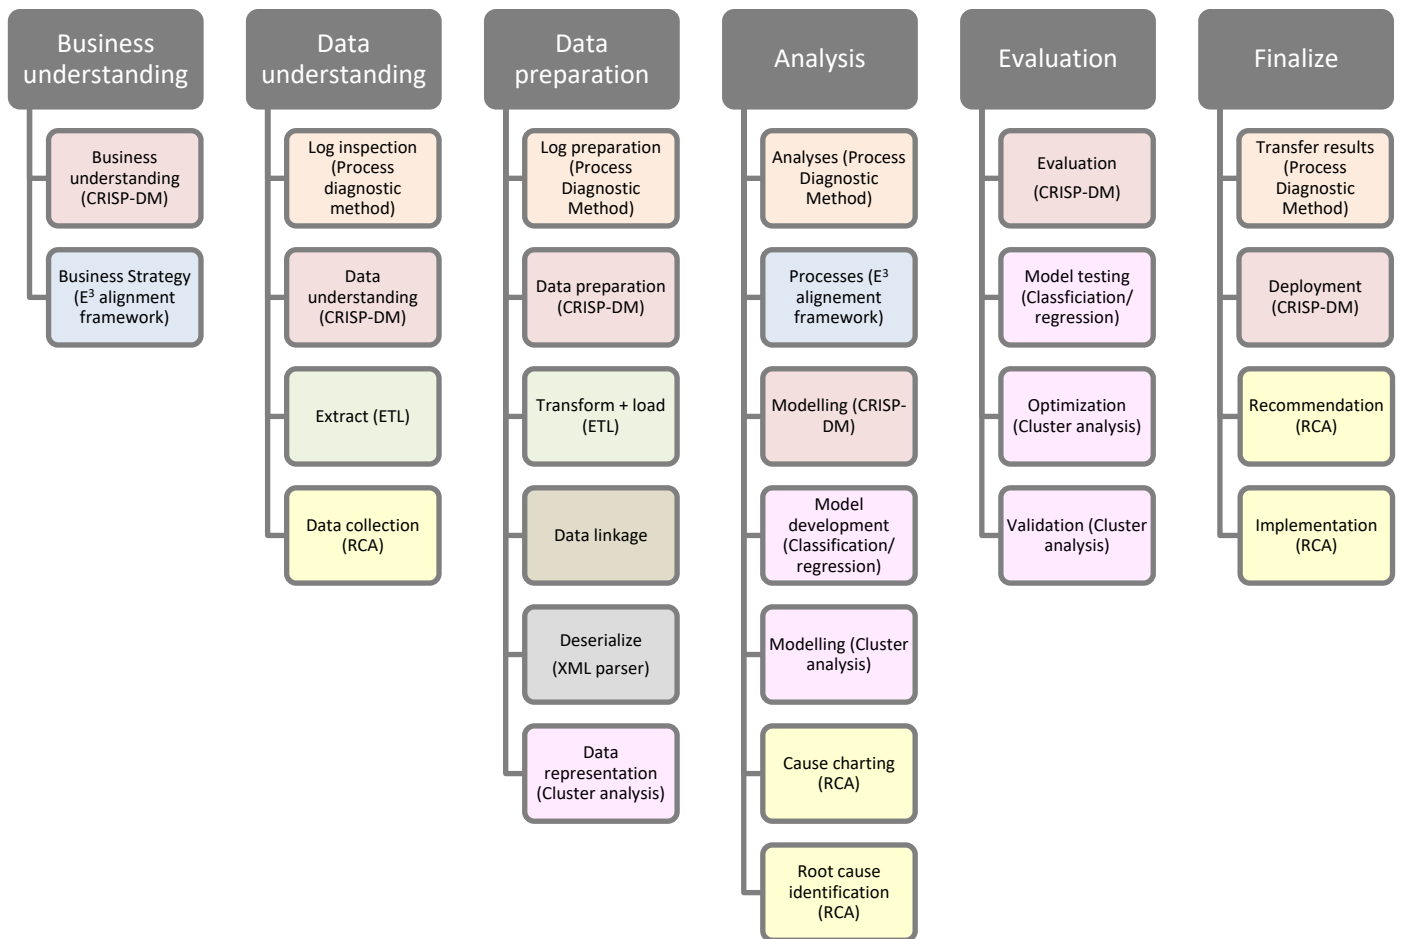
Business understanding

Business understanding (CRISP-DM)

Business Strategy ($E^3$ alignment framework)

Data understanding

Log inspection (Process diagnostic method)

Data understanding (CRISP-DM)

Extract (ETL)

Data collection (RCA)

Data preparation

Log preparation (Process Diagnostic Method)

Data preparation (CRISP-DM)

Transform + load (ETL)

Data linkage

Deserialize (XML parser)

Data representation (Cluster analysis)

Analysis

Analyses (Process Diagnostic Method)

Processes ($E^3$ alignement framework)

Modelling (CRISP-DM)

Model development (Classification/ regression)

Modelling (Cluster analysis)

Cause charting (RCA)

Root cause identification (RCA)

Evaluation

Evaluation (CRISP-DM)

Model testing (Classficiation/ regression)

Optimization (Cluster analysis)

Validation (Cluster analysis)

Finalize

Transfer results (Process Diagnostic Method)

Deployment (CRISP-DM)

Recommendation (RCA)

Implementation (RCA)